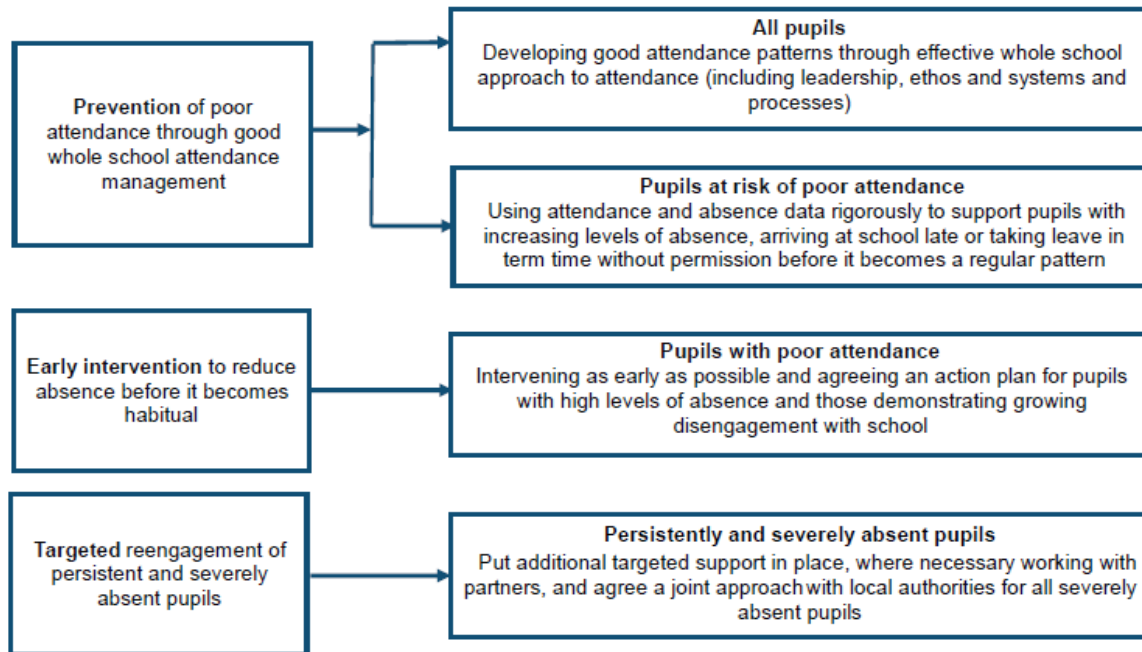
**Prevention** of poor attendance through good whole school attendance management

**All pupils**
Developing good attendance patterns through effective whole school approach to attendance (including leadership, ethos and systems and processes)

**Pupils at risk of poor attendance**
Using attendance and absence data rigorously to support pupils with increasing levels of absence, arriving at school late or taking leave in term time without permission before it becomes a regular pattern

**Early intervention** to reduce absence before it becomes habitual

**Pupils with poor attendance**
Intervening as early as possible and agreeing an action plan for pupils with high levels of absence and those demonstrating growing disengagement with school

**Targeted** reengagement of persistent and severely absent pupils

**Persistently and severely absent pupils**
Put additional targeted support in place, where necessary working with partners, and agree a joint approach with local authorities for all severely absent pupils